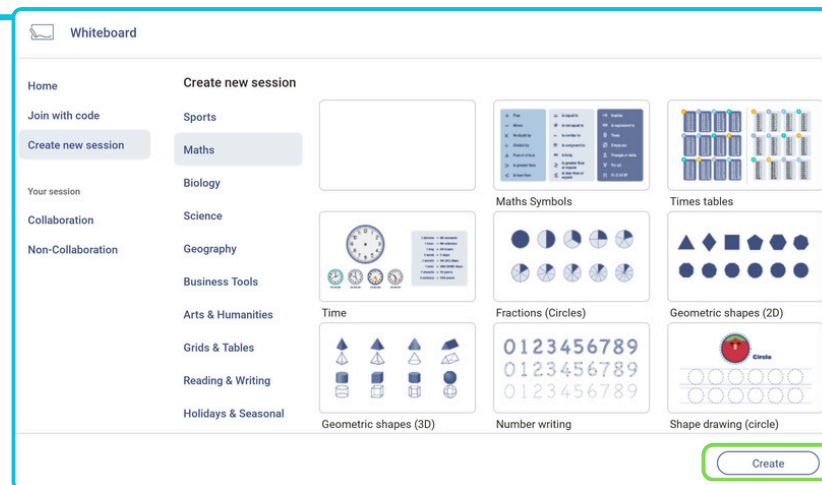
Whiteboard

Home

Join with code

Create new session

Your session

Collaboration

Non-Collaboration

Create new session

Sports

Maths

Biology

Science

Geography

Business Tools

Arts & Humanities

Grids & Tables

Reading & Writing

Holidays & Seasonal

Maths Symbols

Times tables

Time

Fractions (Circles)

Geometric shapes (2D)

0123456789
0123456789
0123456789

Circle

Geometric shapes (3D)

Number writing

Shape drawing (circle)

Create